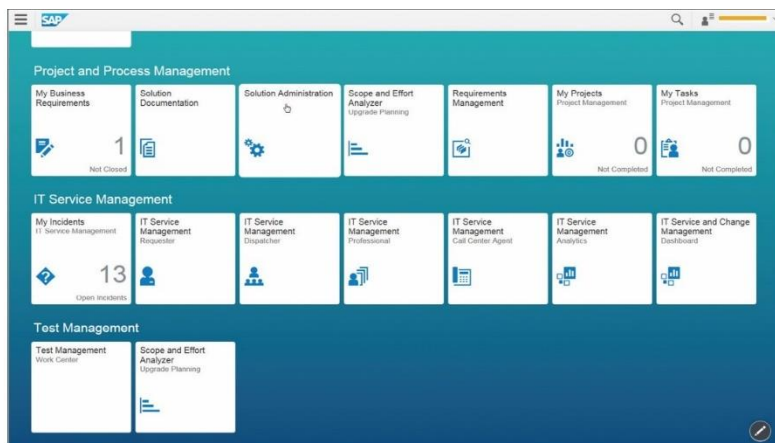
SAP

Project and Process Management

My Business Requirements
1
Not Closed

Solution Documentation

Solution Administration

Scope and Effort Analyzer
Upgrade Planning

Requirements Management

My Projects
Project Management
0
Not Completed

My Tasks
Project Management
0
Not Completed

IT Service Management

My Incidents
IT Service Management
13
Open Incidents

IT Service Management
Requester

IT Service Management
Dispatcher

IT Service Management
Professional

IT Service Management
Call Center Agent

IT Service Management
Analytics

IT Service and Change Management
Dashboard

Test Management

Test Management
Work Center

Scope and Effort Analyzer
Upgrade Planning